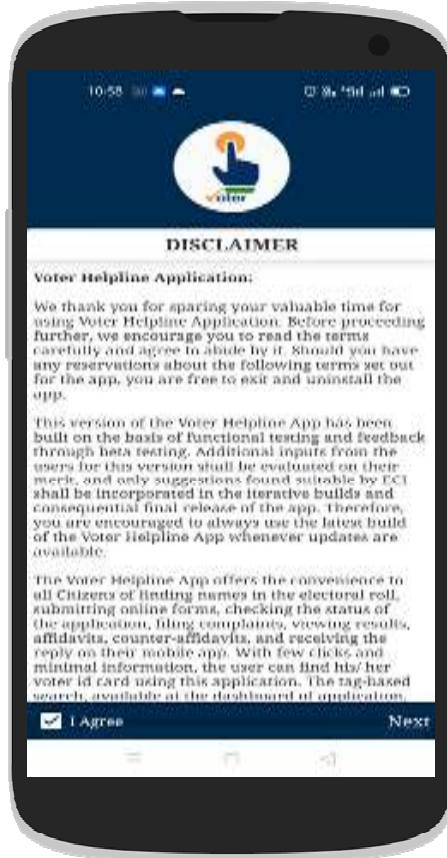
10:58

voter

DISCLAIMER

Voter Helpline Application:

We thank you for sparing your valuable time for using Voter Helpline Application. Before proceeding further, we encourage you to read the terms carefully and agree to abide by it. Should you have any reservations about the following terms set out for the app, you are free to exit and uninstall the app.

This version of the Voter Helpline App has been built on the basis of functional testing and feedback through beta testing. Additional inputs from the users for this version shall be evaluated on their merit, and only suggestions found suitable by ECI shall be incorporated in the iterative builds and consequential final release of the app. Therefore, you are encouraged to always use the latest build of the Voter Helpline App whenever updates are available.

The Voter Helpline App offers the convenience to all Citizens of finding names in the electoral roll, submitting online forms, checking the status of the application, filing complaints, viewing results, affidavits, counter-affidavits, and receiving the reply on their mobile app. With few clicks and minimal information, the user can find his/ her voter id card using this application. The tag-based search, available at the dashboard of application,

I Agree

Next